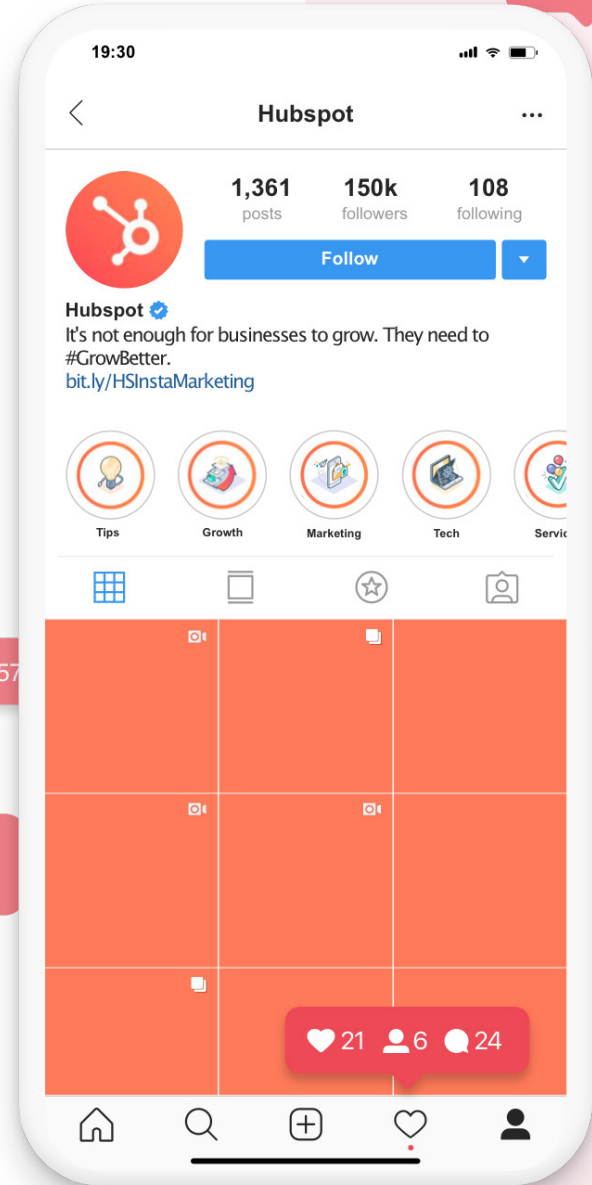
19:30

Hubspot

1,361 posts

150k followers

108 following

Follow

Hubspot

It's not enough for businesses to grow. They need to #GrowBetter.

bit.ly/HSInstaMarketing

Tips

Growth

Marketing

Tech

Servic

57

21 6 24